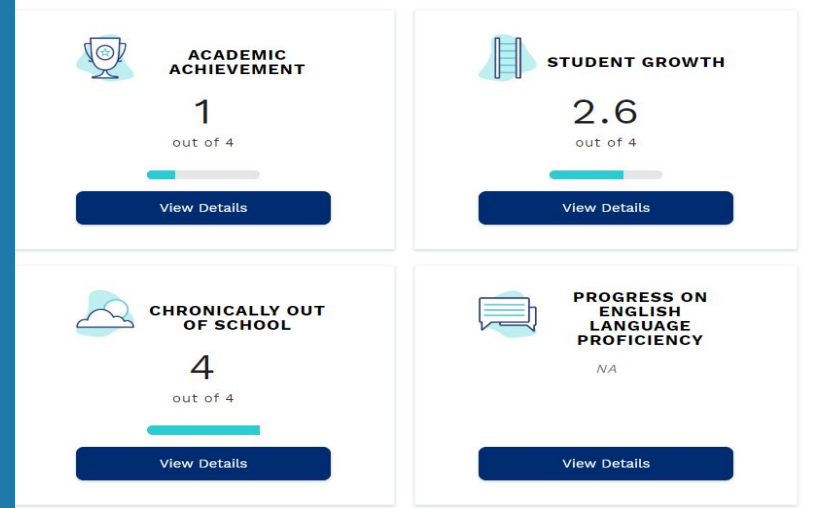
ACADEMIC ACHIEVEMENT

1

out of 4

View Details

STUDENT GROWTH

2.6

out of 4

View Details

CHRONICALLY OUT OF SCHOOL

4

out of 4

View Details

PROGRESS ON ENGLISH LANGUAGE PROFICIENCY

NA

View Details